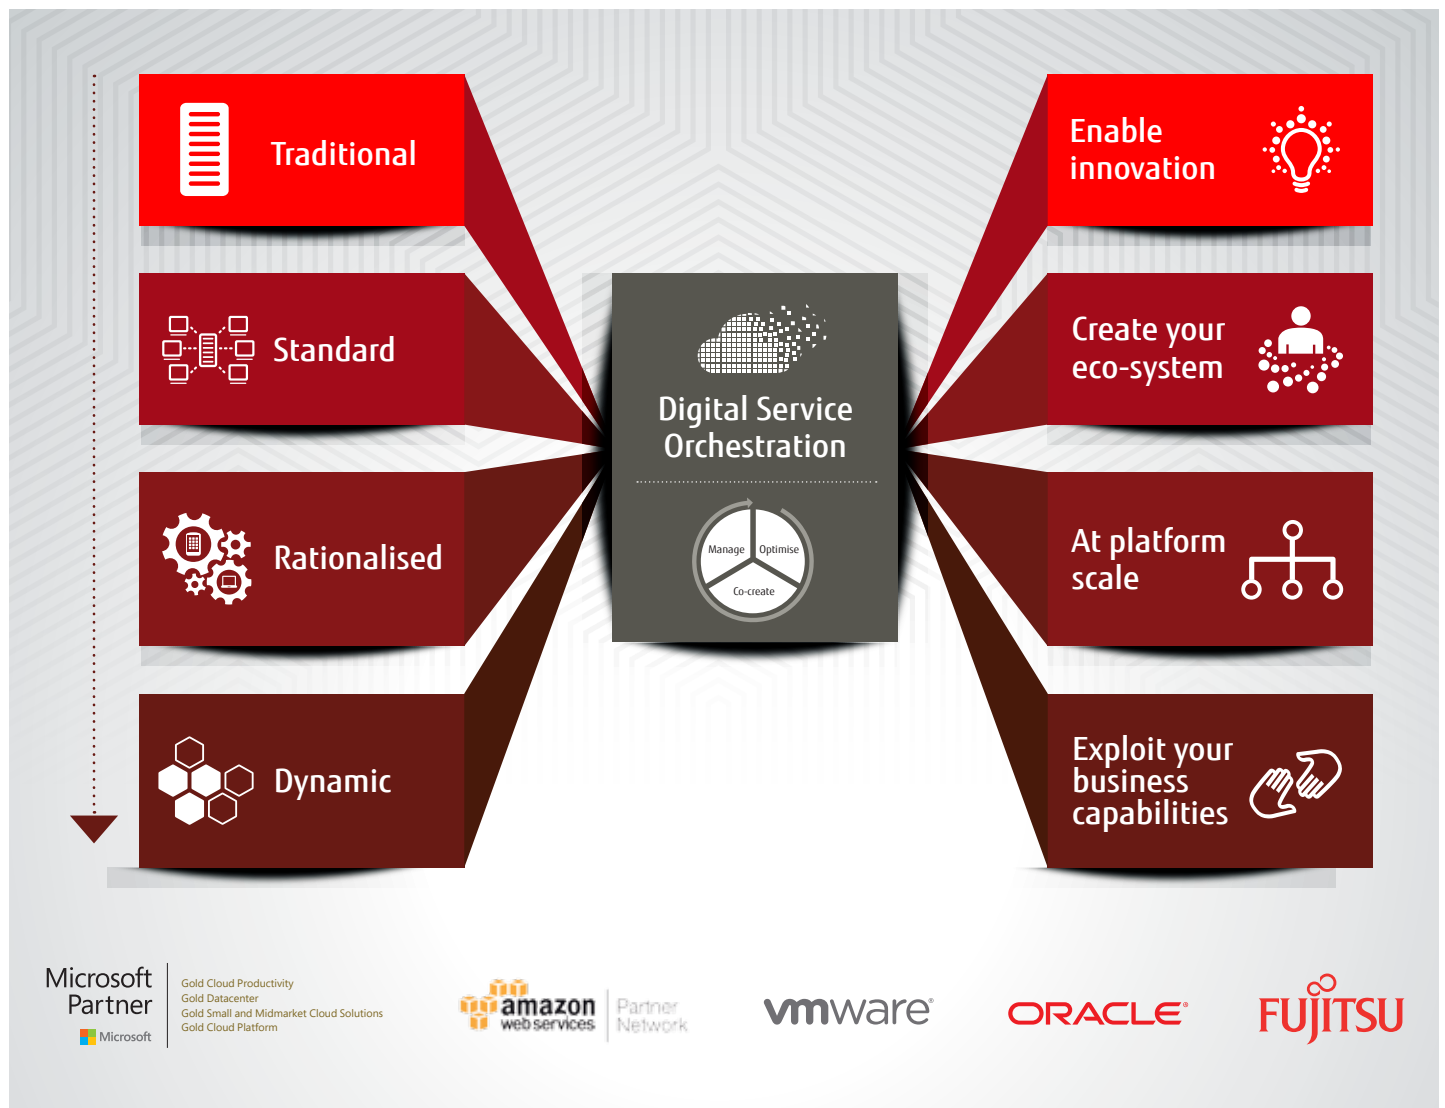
Traditional

Standard

Rationalised

Dynamic

Digital Service Orchestration

Manage
Optimise
Co-create

Enable innovation

Create your eco-system

At platform scale

Exploit your business capabilities

Microsoft Partner
Microsoft
Gold Cloud Productivity
Gold Datacenter
Gold Small and Midmarket Cloud Solutions
Gold Cloud Platform

amazon web services | Partner Network

vmware®

ORACLE®

FUJITSU